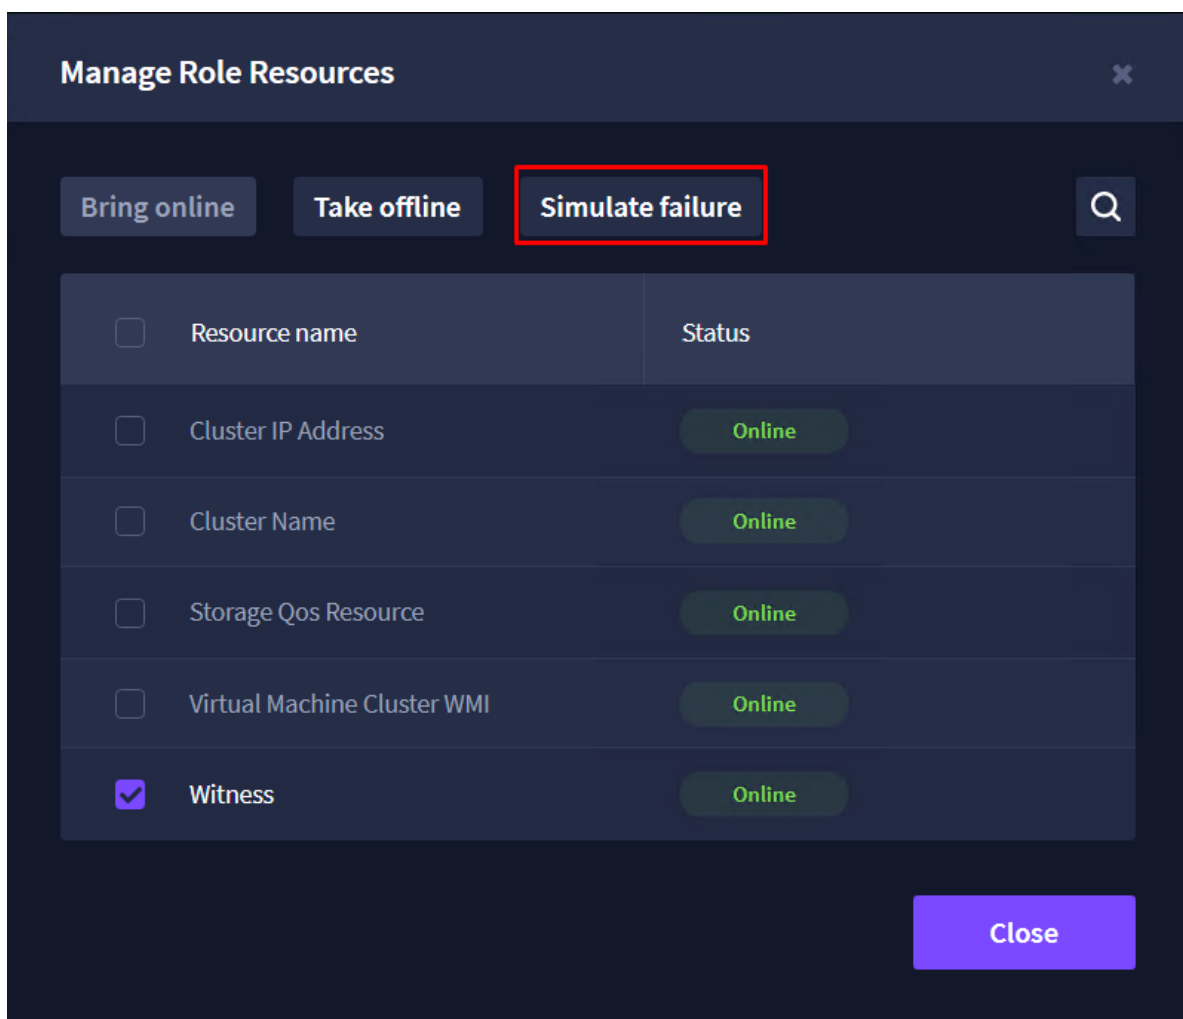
Manage Role Resources

Bring online
Take offline
Simulate failure

| Resource name | Status |
|---|---|
| Cluster IP Address | Online |
| Cluster Name | Online |
| Storage Qos Resource | Online |
| Virtual Machine Cluster WMI | Online |
| Witness | Online |

Close